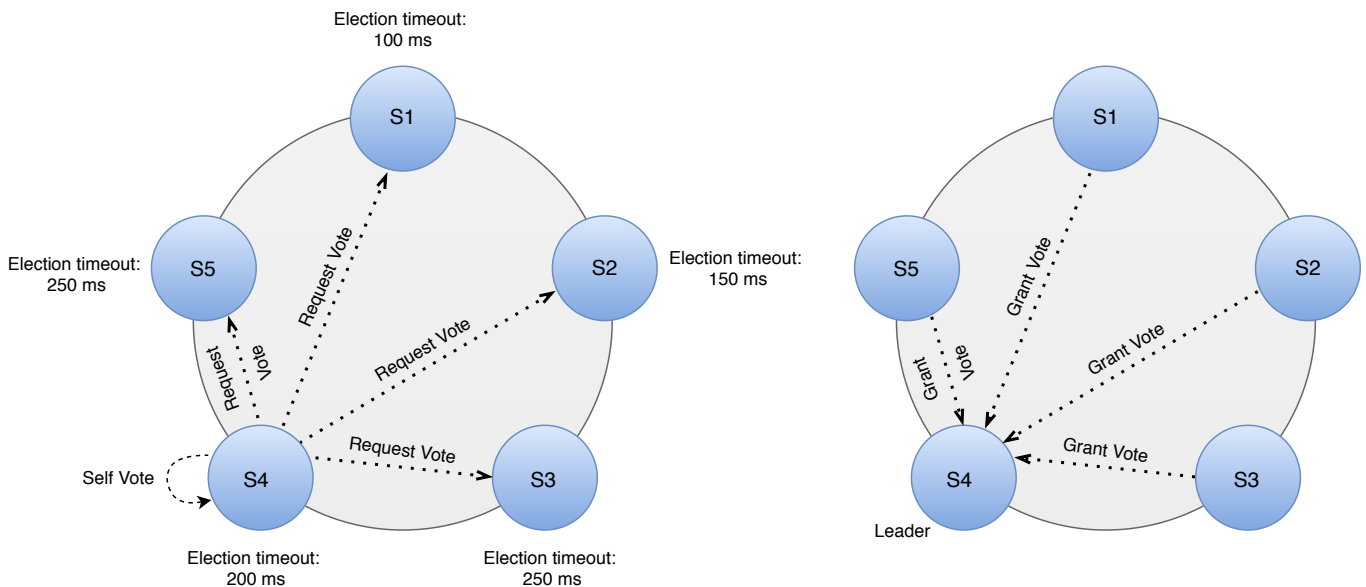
Election timeout:
100 ms

S1

Election timeout:
250 ms

S5

Request Vote

S2

Election timeout:
150 ms

Request Vote

Request

Vote

Request Vote

Self Vote

S4

S3

Election timeout:
200 ms

Election timeout:
250 ms

S1

S5

Grant Vote

S2

Grant Vote

Grant

Vote

Grant Vote

S4

S3

Leader